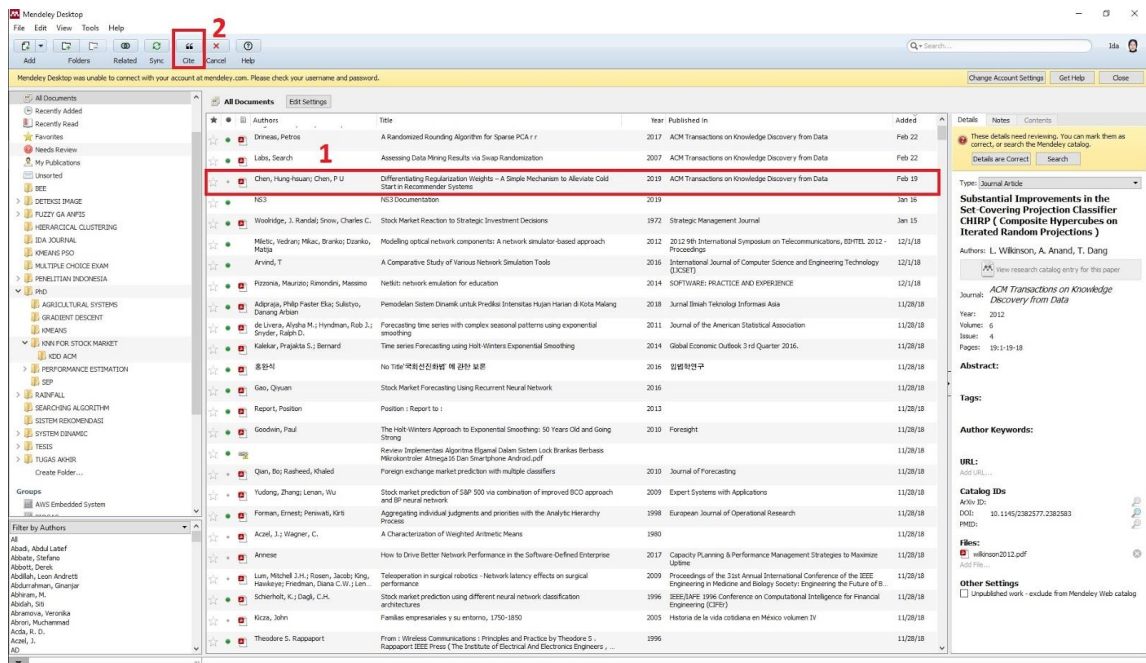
Mendeley Desktop
File Edit View Tools Help
2
Add Folders Related Sync Cite Cancel Help
Search... Ida
Mendeley Desktop was unable to connect with your account at mendeley.com. Please check your username and password.
Change Account Settings Get Help Close

All Documents
Recently Added
Recently Read
Favorites
Needs Review
My Publications
Unsorted
BEE
DETEKSI IMAGE
FUZZY GA ANFIS
HIERARCICAL CLUSTERING
IDA JOURNAL
KMEANS PSO
MULTIPLE CHOICE EXAM
PENELITIAN INDONESIA
PhD
AGRICULTURAL SYSTEMS
GRADIENT DESCENT
KMEANS
KNN FOR STOCK MARKET
KDD ACM
PERFORMANCE ESTIMATION
SEP
RAINFALL
SEARCHING ALGORITHM
SISTEM REKOMENDASI
SYSTEM DINAMIC
TESIS
TUGAS AKHIR
Create Folder...

Groups
AWS Embedded System

Filter by Authors
All
Abadi, Abdul Latief
Abbate, Stefano
Abbott, Derek
Abdillah, Leon Andretti
Abdurrahman, Ginanjar
Abhiram, M.
Abidah, Siti
Abramova, Veronika
Abron, Muhammad
Acda, R. D.
Aczel, J.
AD

All Documents Edit Settings

| Authors | Title | Year | Published In | Added |
|---|---|---|---|---|
| Drineas, Petros | A Randomized Rounding Algorithm for Sparse PCA r r | 2017 | ACM Transactions on Knowledge Discovery from Data | Feb 22 |
| Labs, Search | Assessing Data Mining Results via Swap Randomization | 2007 | ACM Transactions on Knowledge Discovery from Data | Feb 22 |
| Chen, Hung-hsuan; Chen, P U | Differentiating Regularization Weights – A Simple Mechanism to Alleviate Cold Start in Recommender Systems | 2019 | ACM Transactions on Knowledge Discovery from Data | Feb 19 |
| NS3 | NS3 Documentation | 2019 | | Jan 16 |
| Woolridge, J. Randal; Snow, Charles C. | Stock Market Reaction to Strategic Investment Decisions | 1972 | Strategic Management Journal | Jan 15 |
| Miletic, Vedran; Mikac, Branko; Dzanko, Matija | Modelling optical network components: A network simulator-based approach | 2012 | 2012 9th International Symposium on Telecommunications, BIHTEL 2012 - Proceedings | 12/1/18 |
| Arvind, T | A Comparative Study of Various Network Simulation Tools | 2016 | International Journal of Computer Science and Engineering Technology (IJCSET) | 12/1/18 |
| Pizzonia, Maurizio; Rimondini, Massimo | Netkit: network emulation for education | 2014 | SOFTWARE: PRACTICE AND EXPERIENCE | 12/1/18 |
| Adipraja, Philip Faster Eka; Sulistyo, Danang Arbian | Pemodelan Sistem Dinamik untuk Prediksi Intensitas Hujan Harian di Kota Malang | 2018 | Jurnal Ilmiah Teknologi Informasi Asia | 11/28/18 |
| de Livera, Alysha M.; Hyndman, Rob J.; Snyder, Ralph D. | Forecasting time series with complex seasonal patterns using exponential smoothing | 2011 | Journal of the American Statistical Association | 11/28/18 |
| Kalekar, Prajakta S.; Bernard | Time series Forecasting using Holt-Winters Exponential Smoothing | 2014 | Global Economic Outlook 3rd Quarter 2016. | 11/28/18 |
| 홍완식 | No Title'국회선진화법' 에 관한 보론 | 2016 | 입법학연구 | 11/28/18 |
| Gao, Qiyuan | Stock Market Forecasting Using Recurrent Neural Network | 2016 | | 11/28/18 |
| Report, Position | Position : Report to : | 2013 | | 11/28/18 |
| Goodwin, Paul | The Holt-Winters Approach to Exponential Smoothing: 50 Years Old and Going Strong | 2010 | Foresight | 11/28/18 |
| | Review Implementasi Algoritma Elgamal Dalam Sistem Lock Brankas Berbasis Mikrokontroler Atmega16 Dan Smartphone Android.pdf | | | 11/28/18 |
| Qian, Bo; Rasheed, Khaled | Foreign exchange market prediction with multiple classifiers | 2010 | Journal of Forecasting | 11/28/18 |
| Yudong, Zhang; Lenan, Wu | Stock market prediction of S&P 500 via combination of improved BCO approach and BP neural network | 2009 | Expert Systems with Applications | 11/28/18 |
| Forman, Ernest; Peniwati, Kirti | Aggregating individual judgments and priorities with the Analytic Hierarchy Process | 1998 | European Journal of Operational Research | 11/28/18 |
| Aczel, J.; Wagner, C. | A Characterization of Weighted Aritmetic Means | 1980 | | 11/28/18 |
| Annese | How to Drive Better Network Performance in the Software-Defined Enterprise | 2017 | Capacity Planning & Performance Management Strategies to Maximize Uptime | 11/28/18 |
| Lum, Mitchell J.H.; Rosen, Jacob; King, Hawkeye; Friedman, Diana C.W.; Len... | Teleoperation in surgical robotics - Network latency effects on surgical performance | 2009 | Proceedings of the 31st Annual International Conference of the IEEE Engineering in Medicine and Biology Society: Engineering the Future of B... | 11/28/18 |
| Schierholt, K.; Dagli, C.H. | Stock market prediction using different neural network classification architectures | 1996 | IEEE/IAFE 1996 Conference on Computational Intelligence for Financial Engineering (CIFEr) | 11/28/18 |
| Kicza, John | Familias empresariales y su entorno, 1750-1850 | 2005 | Historia de la vida cotidiana en México volumen IV | 11/28/18 |
| Theodore S. Rappaport | From : Wireless Communications : Principles and Practice by Theodore S . Rappaport IEEE Press ( The Institute of Electrical And Electronics Engineers , ... | 1996 | | 11/28/18 |

1

Details Notes Contents
These details need reviewing. You can mark them as correct, or search the Mendeley catalog.
Details are Correct Search
Type: Journal Article
Substantial Improvements in the Set-Covering Projection Classifier CHIRP ( Composite Hypercubes on Iterated Random Projections )
Authors: L. Wilkinson, A. Anand, T. Dang
View research catalog entry for this paper
Journal: ACM Transactions on Knowledge Discovery from Data
Year: 2012
Volume: 6
Issue: 4
Pages: 19:1-19-18
Abstract:
Tags:
Author Keywords:
URL:
Add URL...
Catalog IDs
ArXiv ID:
DOI: 10.1145/2382577.2382583
PMID:
Files:
wilkinson2012.pdf
Add File...
Other Settings
Unpublished work - exclude from Mendeley Web catalog